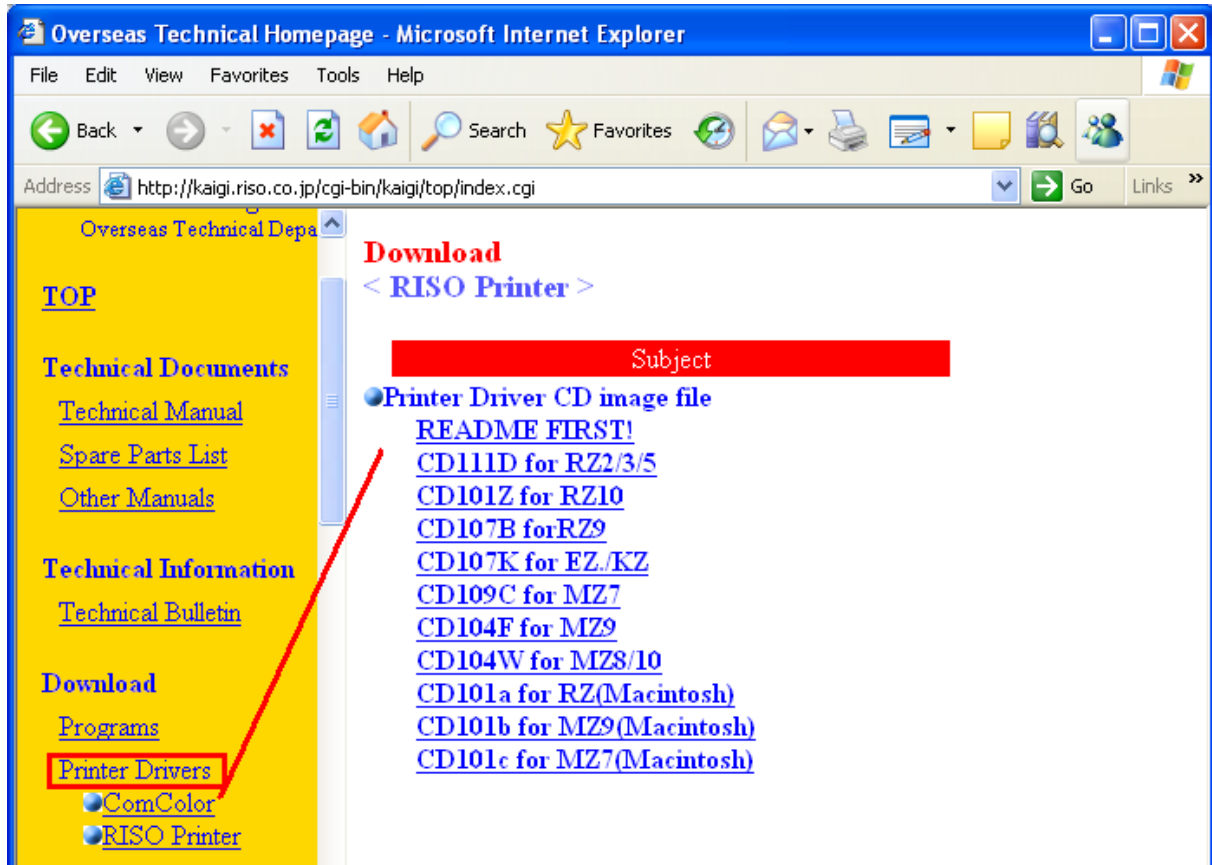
Overseas Technical Homepage - Microsoft Internet Explorer

File Edit View Favorites Tools Help

Back Search Favorites

Address http://kaigi.riso.co.jp/cgi-bin/kaigi/top/index.cgi Go Links »

Overseas Technical Depa

TOP

Technical Documents

Technical Manual

Spare Parts List

Other Manuals

Technical Information

Technical Bulletin

Download

Programs

Printer Drivers

ComColor

RISO Printer

Download

< RISO Printer >

Subject

Printer Driver CD image file

README FIRST!

CD111D for RZ2/3/5

CD101Z for RZ10

CD107B forRZ9

CD107K for EZ./KZ

CD109C for MZ7

CD104F for MZ9

CD104W for MZ8/10

CD101a for RZ(Macintosh)

CD101b for MZ9(Macintosh)

CD101c for MZ7(Macintosh)